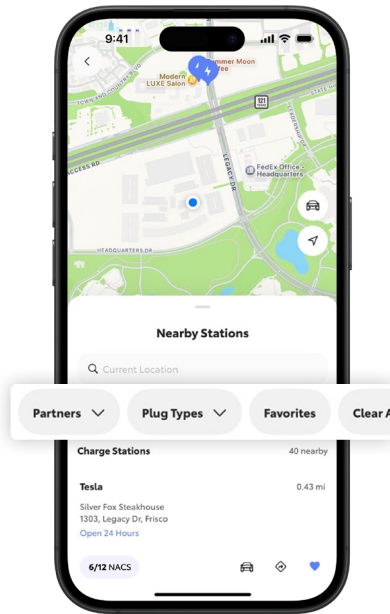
9:41

Modern LUXE Salon

Summer Moon Coffee

TOWN AND COUNTRY BLVD

121 TOLL

ACCESS RD

LEGACY DR

FedEx Office - Headquarters

HEADQUARTERS DR

Nearby Stations

Current Location

Partners

Plug Types

Favorites

Clear A

Charge Stations

40 nearby

Tesla

0.43 mi

Silver Fox Steakhouse
1303, Legacy Dr, Frisco

Open 24 Hours

6/12 NACS